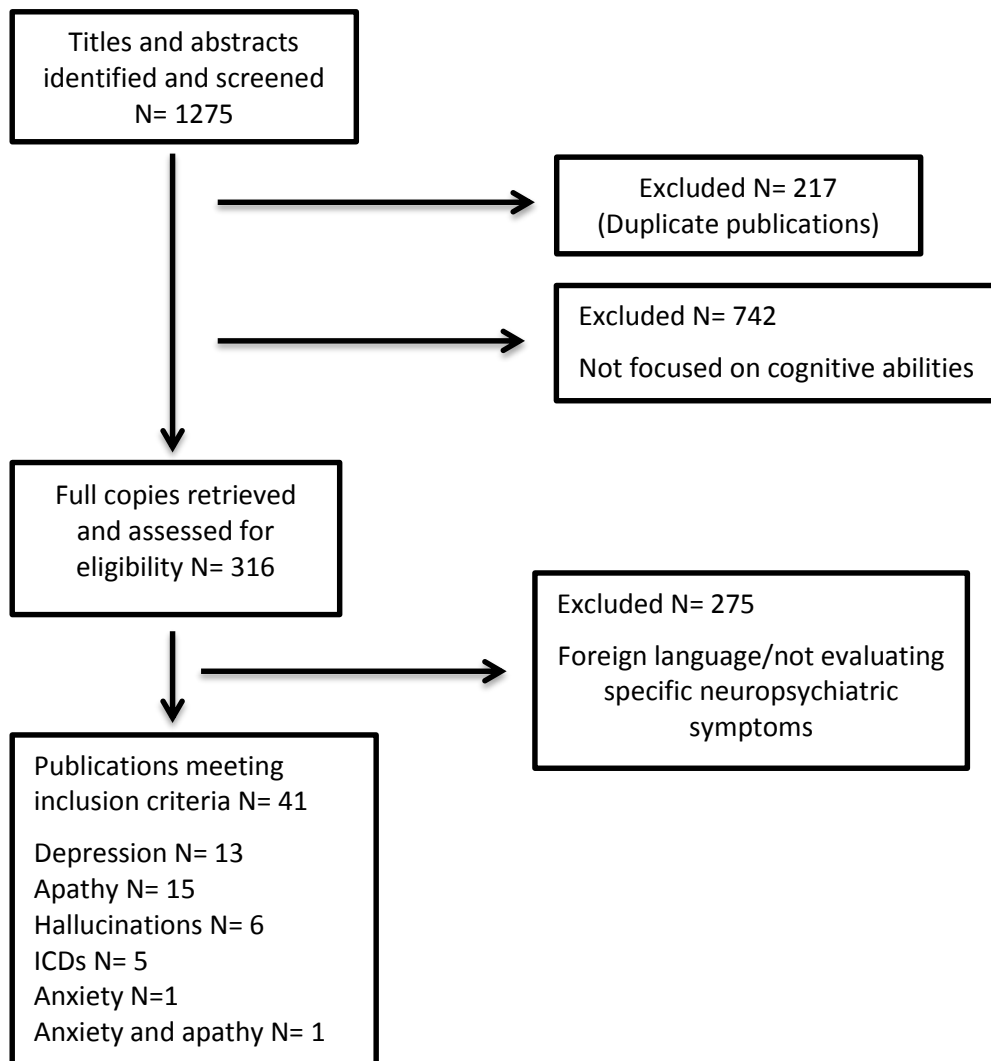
Titles and abstracts identified and screened N= 1275

Excluded N= 217 (Duplicate publications)

Excluded N= 742

Not focused on cognitive abilities

Full copies retrieved and assessed for eligibility N= 316

Excluded N= 275

Foreign language/not evaluating specific neuropsychiatric symptoms

Publications meeting inclusion criteria N= 41

Depression N= 13
Apathy N= 15
Hallucinations N= 6
ICDs N= 5
Anxiety N=1
Anxiety and apathy N= 1